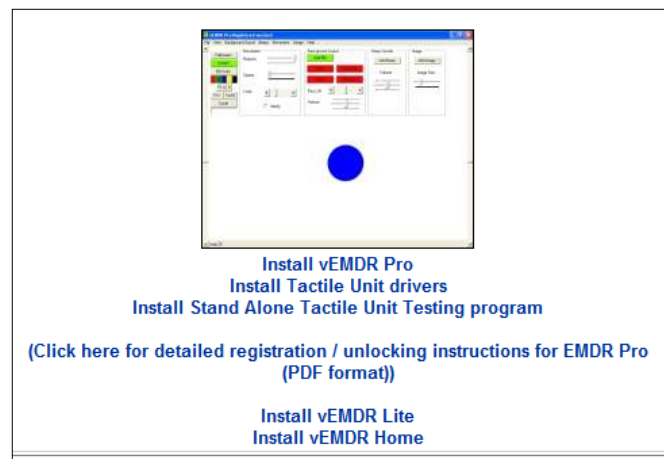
Install vEMDR Pro
Install Tactile Unit drivers
Install Stand Alone Tactile Unit Testing program

(Click here for detailed registration / unlocking instructions for EMDR Pro (PDF format))

Install vEMDR Lite
Install vEMDR Home